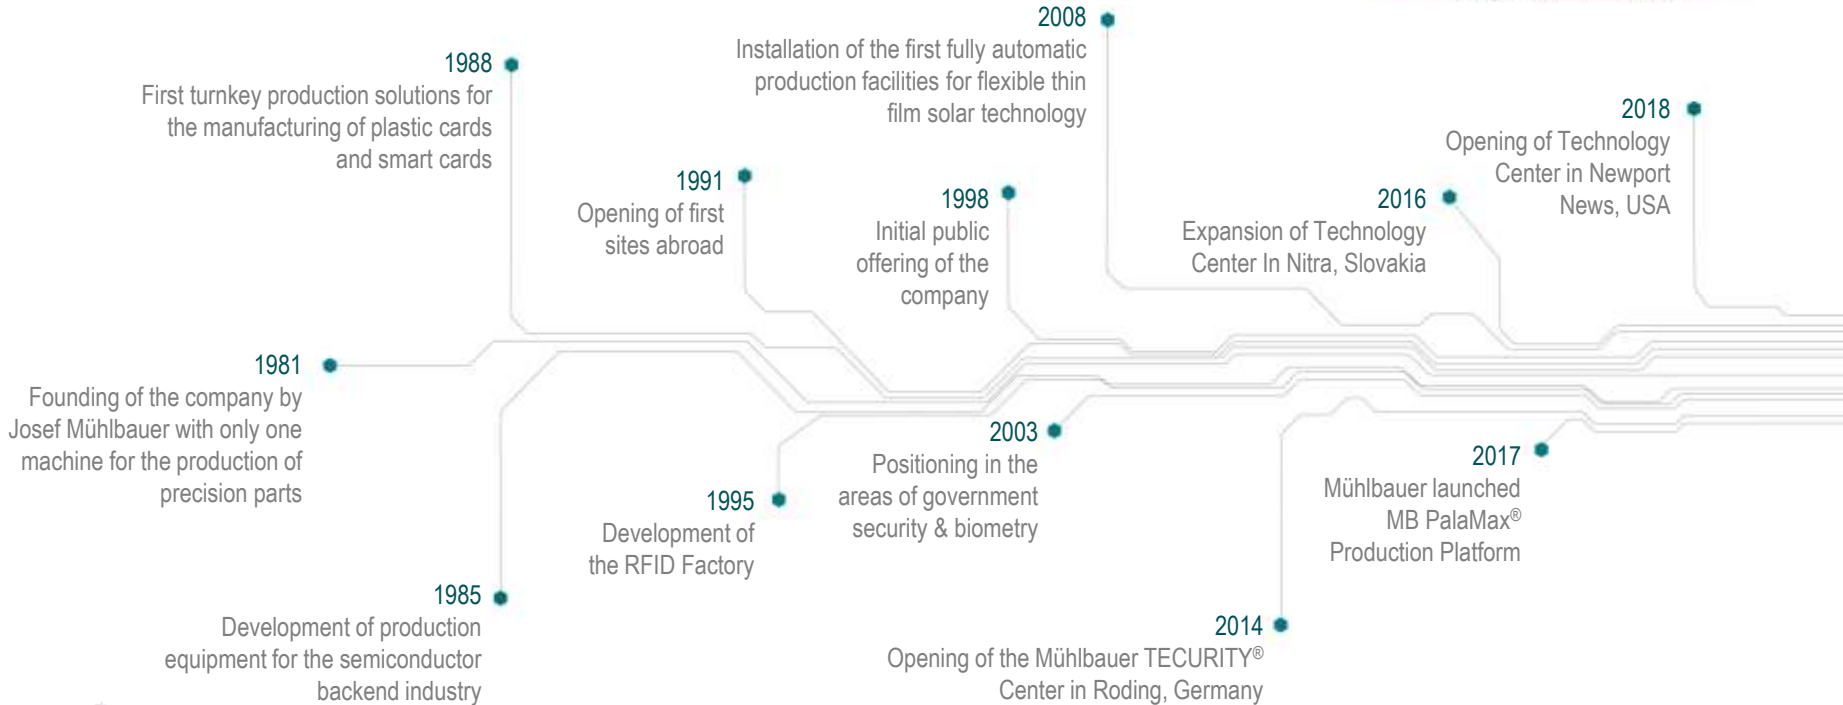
2008
Installation of the first fully automatic production facilities for flexible thin film solar technology

1988
First turnkey production solutions for the manufacturing of plastic cards and smart cards

2018
Opening of Technology Center in Newport News, USA

1991
Opening of first sites abroad

1998
Initial public offering of the company

2016
Expansion of Technology Center In Nitra, Slovakia

1981
Founding of the company by Josef Mühlbauer with only one machine for the production of precision parts

2003
Positioning in the areas of government security & biometry

2017
Mühlbauer launched MB PalaMax® Production Platform

1995
Development of the RFID Factory

1985
Development of production equipment for the semiconductor backend industry

2014
Opening of the Mühlbauer TECURITY® Center in Roding, Germany